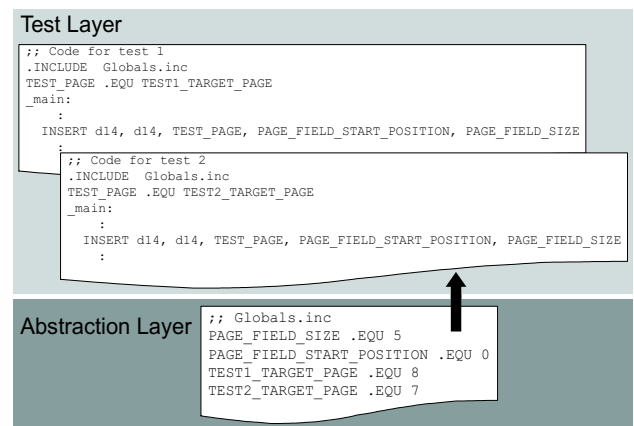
Test Layer

;; Code for test 1
.INCLUDE Globals.inc
TEST_PAGE .EQU TEST1_TARGET_PAGE
_main:
:
INSERT d14, d14, TEST_PAGE, PAGE_FIELD_START_POSITION, PAGE_FIELD_SIZE
:

;; Code for test 2
.INCLUDE Globals.inc
TEST_PAGE .EQU TEST2_TARGET_PAGE
_main:
:
INSERT d14, d14, TEST_PAGE, PAGE_FIELD_START_POSITION, PAGE_FIELD_SIZE
:

Abstraction Layer

;; Globals.inc
PAGE_FIELD_SIZE .EQU 5
PAGE_FIELD_START_POSITION .EQU 0
TEST1_TARGET_PAGE .EQU 8
TEST2_TARGET_PAGE .EQU 7